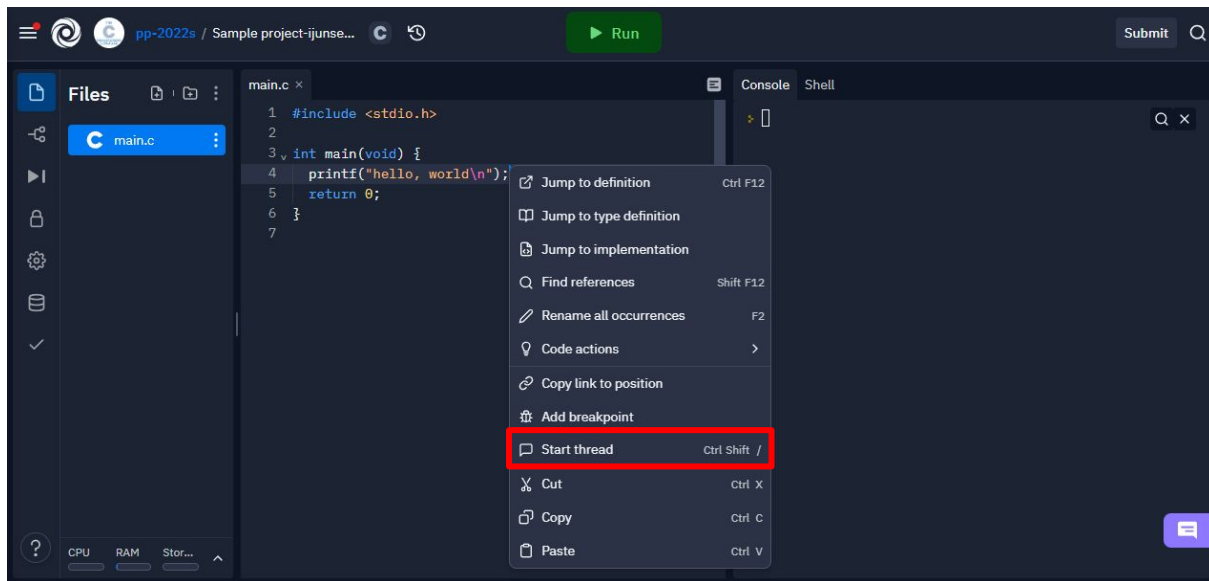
pp-2022s / Sample project-ijunse... C
Run
Submit

Files
C main.c

main.c ×
1 #include <stdio.h>
2
3 int main(void) {
4 printf("hello, world\n");
5 return 0;
6 }
7

Console Shell

Jump to definition Ctrl F12
Jump to type definition
Jump to implementation
Find references Shift F12
Rename all occurrences F2
Code actions
Copy link to position
Add breakpoint
Start thread Ctrl Shift /
Cut Ctrl X
Copy Ctrl C
Paste Ctrl V

CPU RAM Stor...
?